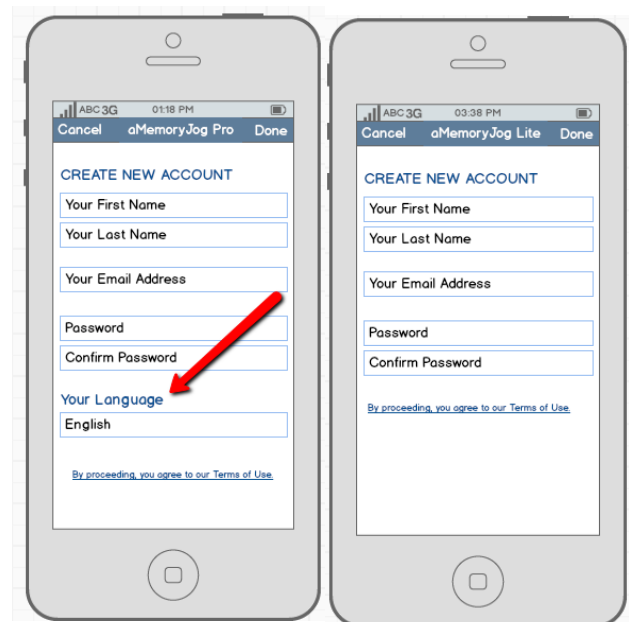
ABC 3G 01:18 PM

Cancel aMemoryJog Pro Done

CREATE NEW ACCOUNT

Your First Name

Your Last Name

Your Email Address

Password

Confirm Password

Your Language

English

By proceeding, you agree to our Terms of Use.

ABC 3G 03:38 PM

Cancel aMemoryJog Lite Done

CREATE NEW ACCOUNT

Your First Name

Your Last Name

Your Email Address

Password

Confirm Password

By proceeding, you agree to our Terms of Use.